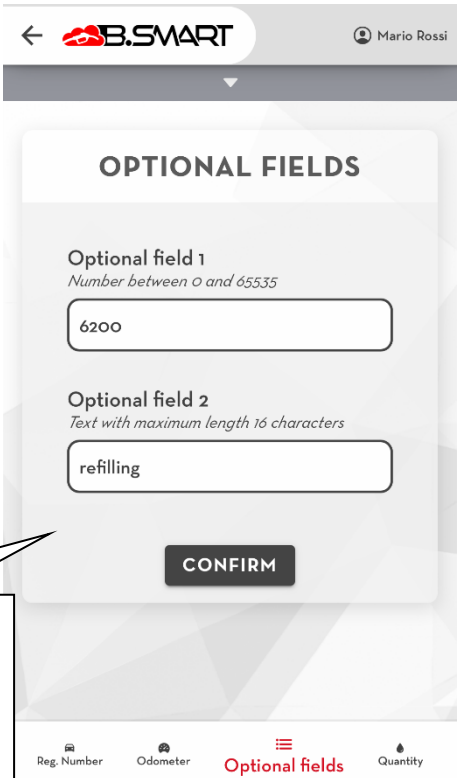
B.SMART

Mario Rossi

OPTIONAL FIELDS

Optional field 1
Number between 0 and 65535

6200

Optional field 2
Text with maximum length 16 characters

refilling

CONFIRM

Reg. Number
Odometer
Optional fields
Quantity